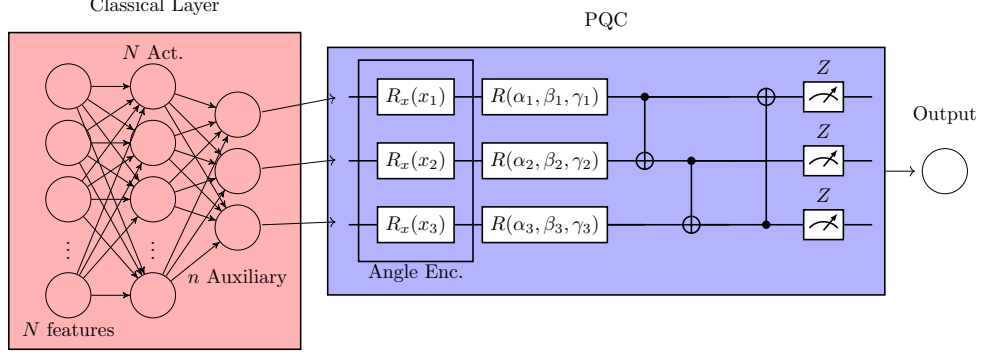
Classical Layer

$N$ Act.

$\vdots$

$\vdots$

$n$ Auxiliary

$N$ features

PQC

$R_x(x_1)$

$R_x(x_2)$

$R_x(x_3)$

Angle Enc.

$R(\alpha_1, \beta_1, \gamma_1)$

$R(\alpha_2, \beta_2, \gamma_2)$

$R(\alpha_3, \beta_3, \gamma_3)$

$Z$

$Z$

$Z$

Output